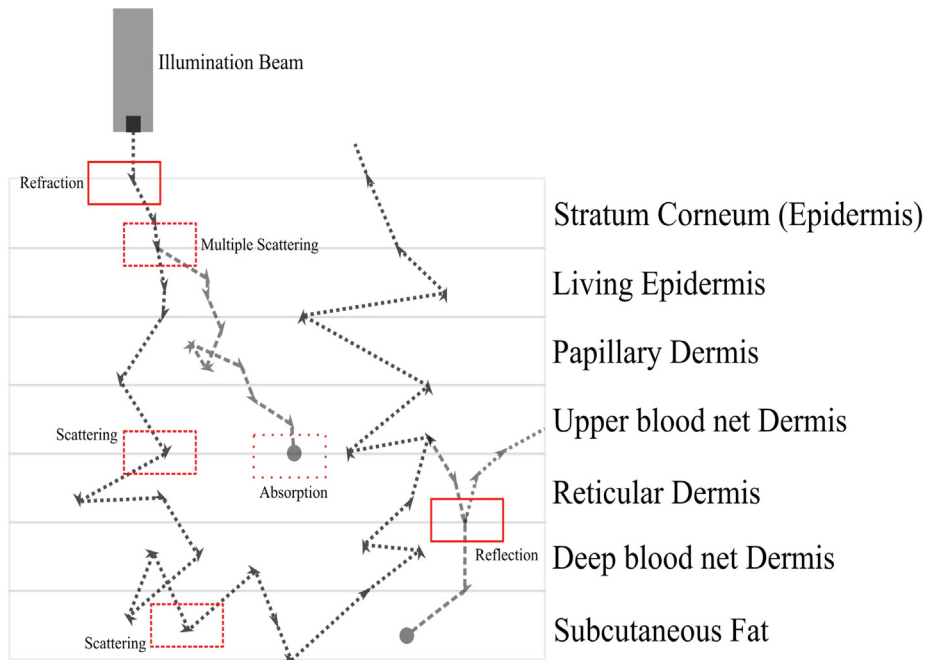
Illumination Beam

Refraction

Multiple Scattering

Stratum Corneum (Epidermis)

Living Epidermis

Papillary Dermis

Upper blood net Dermis

Scattering

Absorption

Reticular Dermis

Reflection

Deep blood net Dermis

Scattering

Subcutaneous Fat